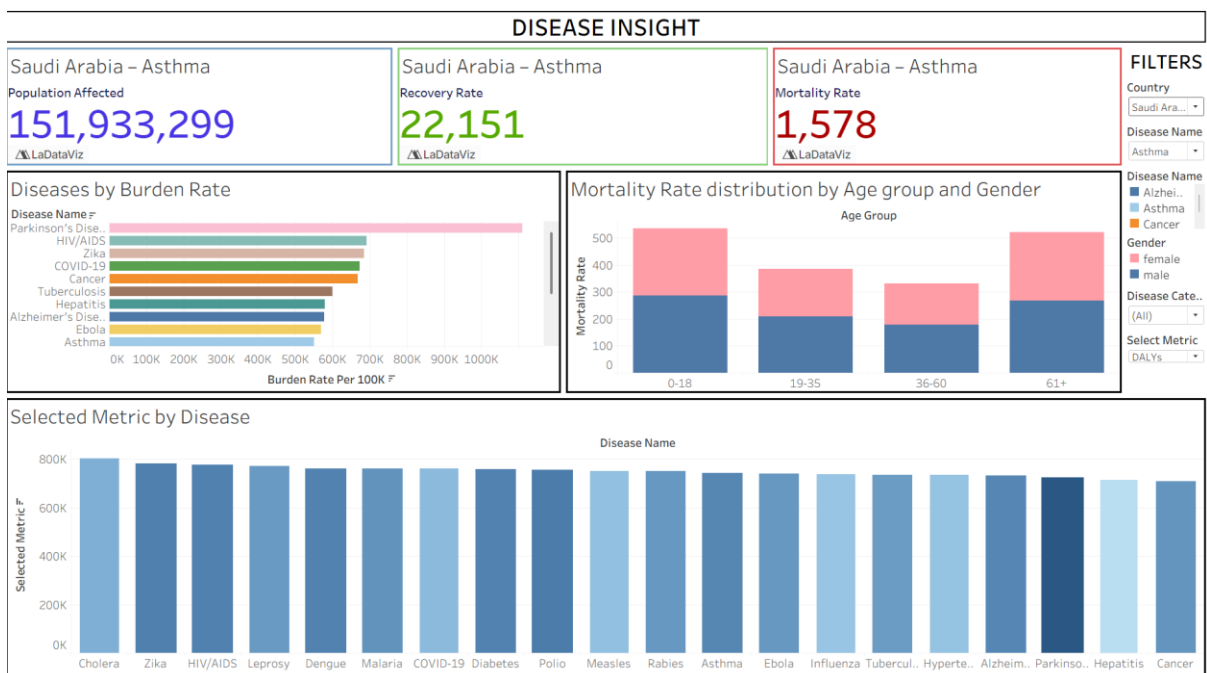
DISEASE INSIGHT

Saudi Arabia – Asthma
Population Affected
151,933,299
LaDataViz

Saudi Arabia – Asthma
Recovery Rate
22,151
LaDataViz

Saudi Arabia – Asthma
Mortality Rate
1,578
LaDataViz

FILTERS
Country
Saudi Ara..
Disease Name
Asthma
Disease Name
Alzhei..
Asthma
Cancer
Gender
female
male
Disease Cate..
(All)
Select Metric
DALYs

Diseases by Burden Rate
Disease Name
Parkinson's Dise..
HIV/AIDS
Zika
COVID-19
Cancer
Tuberculosis
Hepatitis
Alzheimer's Dise..
Ebola
Asthma
0K 100K 200K 300K 400K 500K 600K 700K 800K 900K 1000K
Burden Rate Per 100K

Mortality Rate distribution by Age group and Gender
Age Group
Mortality Rate
500
400
300
200
100
0
0-18 19-35 36-60 61+

Selected Metric by Disease
Disease Name
Selected Metric
800K
600K
400K
200K
0K
Cholera Zika HIV/AIDS Leprosy Dengue Malaria COVID-19 Diabetes Polio Measles Rabies Asthma Ebola Influenza Tubercul.. Hyperte.. Alzheim.. Parkinso.. Hepatitis Cancer